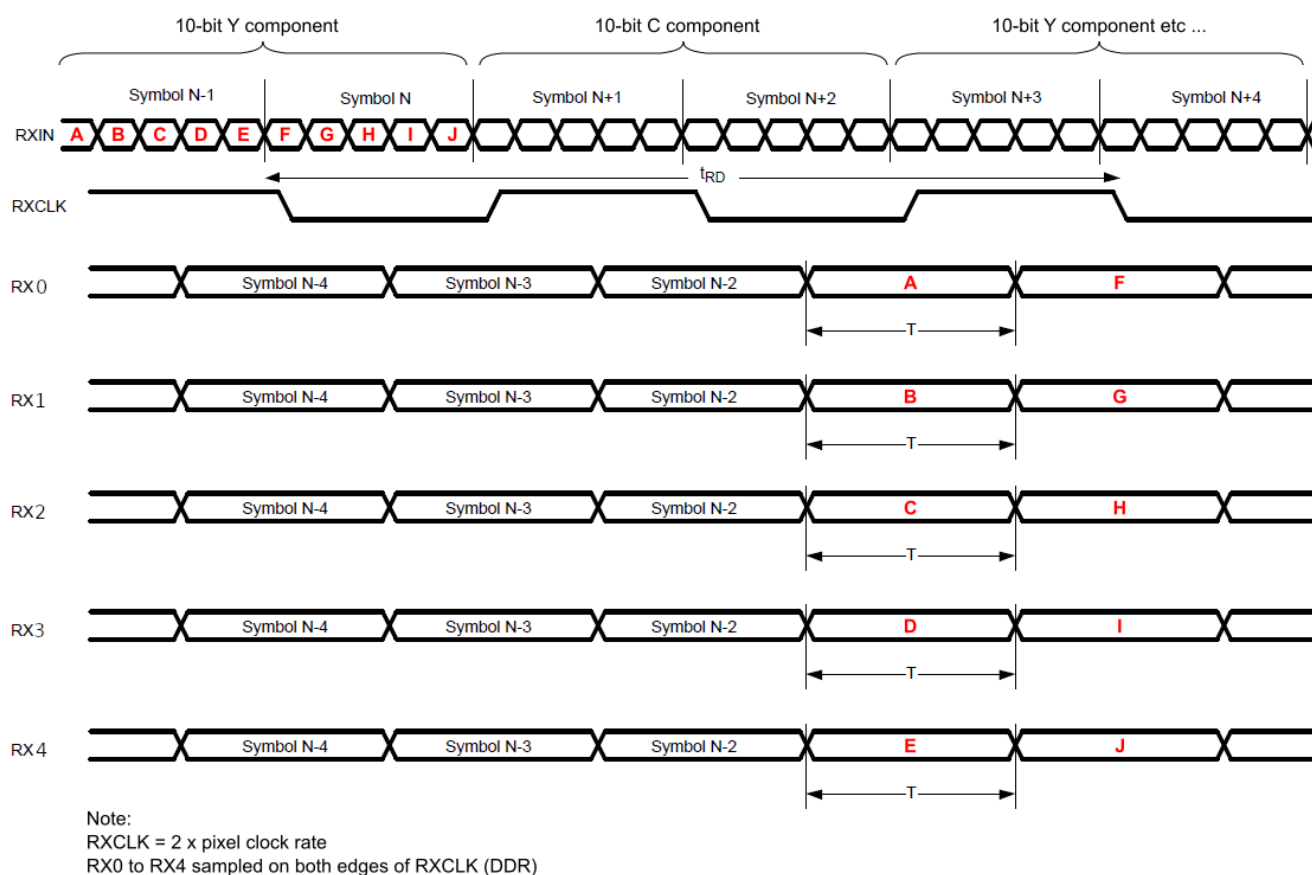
10-bit Y component
10-bit C component
10-bit Y component etc ...

Symbol N-1
Symbol N
Symbol N+1
Symbol N+2
Symbol N+3
Symbol N+4

RXIN A B C D E F G H I J

$t_{RD}$

RXCLK

RX0 Symbol N-4 Symbol N-3 Symbol N-2 A F
T

RX1 Symbol N-4 Symbol N-3 Symbol N-2 B G
T

RX2 Symbol N-4 Symbol N-3 Symbol N-2 C H
T

RX3 Symbol N-4 Symbol N-3 Symbol N-2 D I
T

RX4 Symbol N-4 Symbol N-3 Symbol N-2 E J
T

Note:
RXCLK = 2 x pixel clock rate
RX0 to RX4 sampled on both edges of RXCLK (DDR)